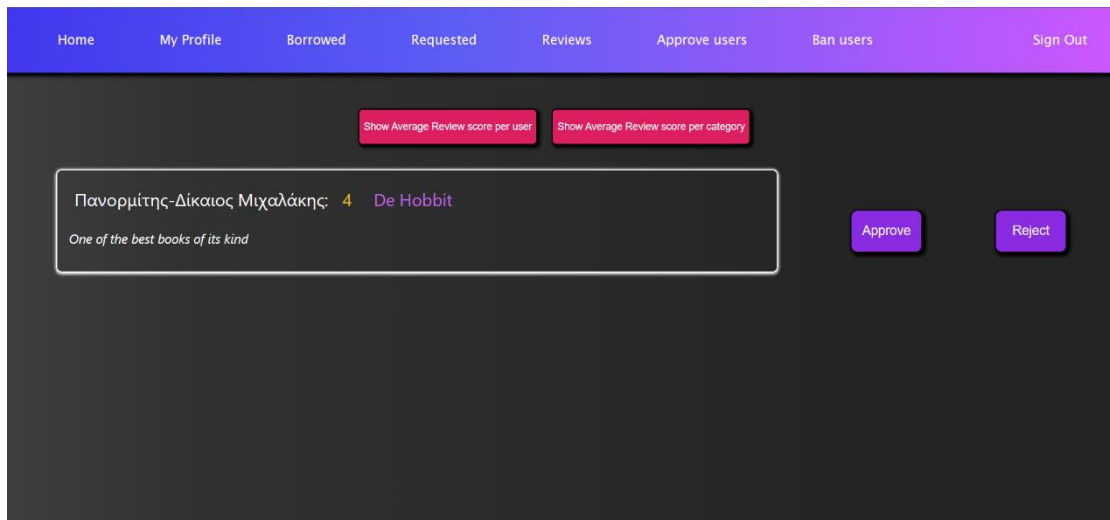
Home My Profile Borrowed Requested Reviews Approve users Ban users Sign Out

Show Average Review score per user Show Average Review score per category

Πανορμίτης-Δίκαιος Μιχαλάκης: 4 De Hobbit

One of the best books of its kind

Approve Reject